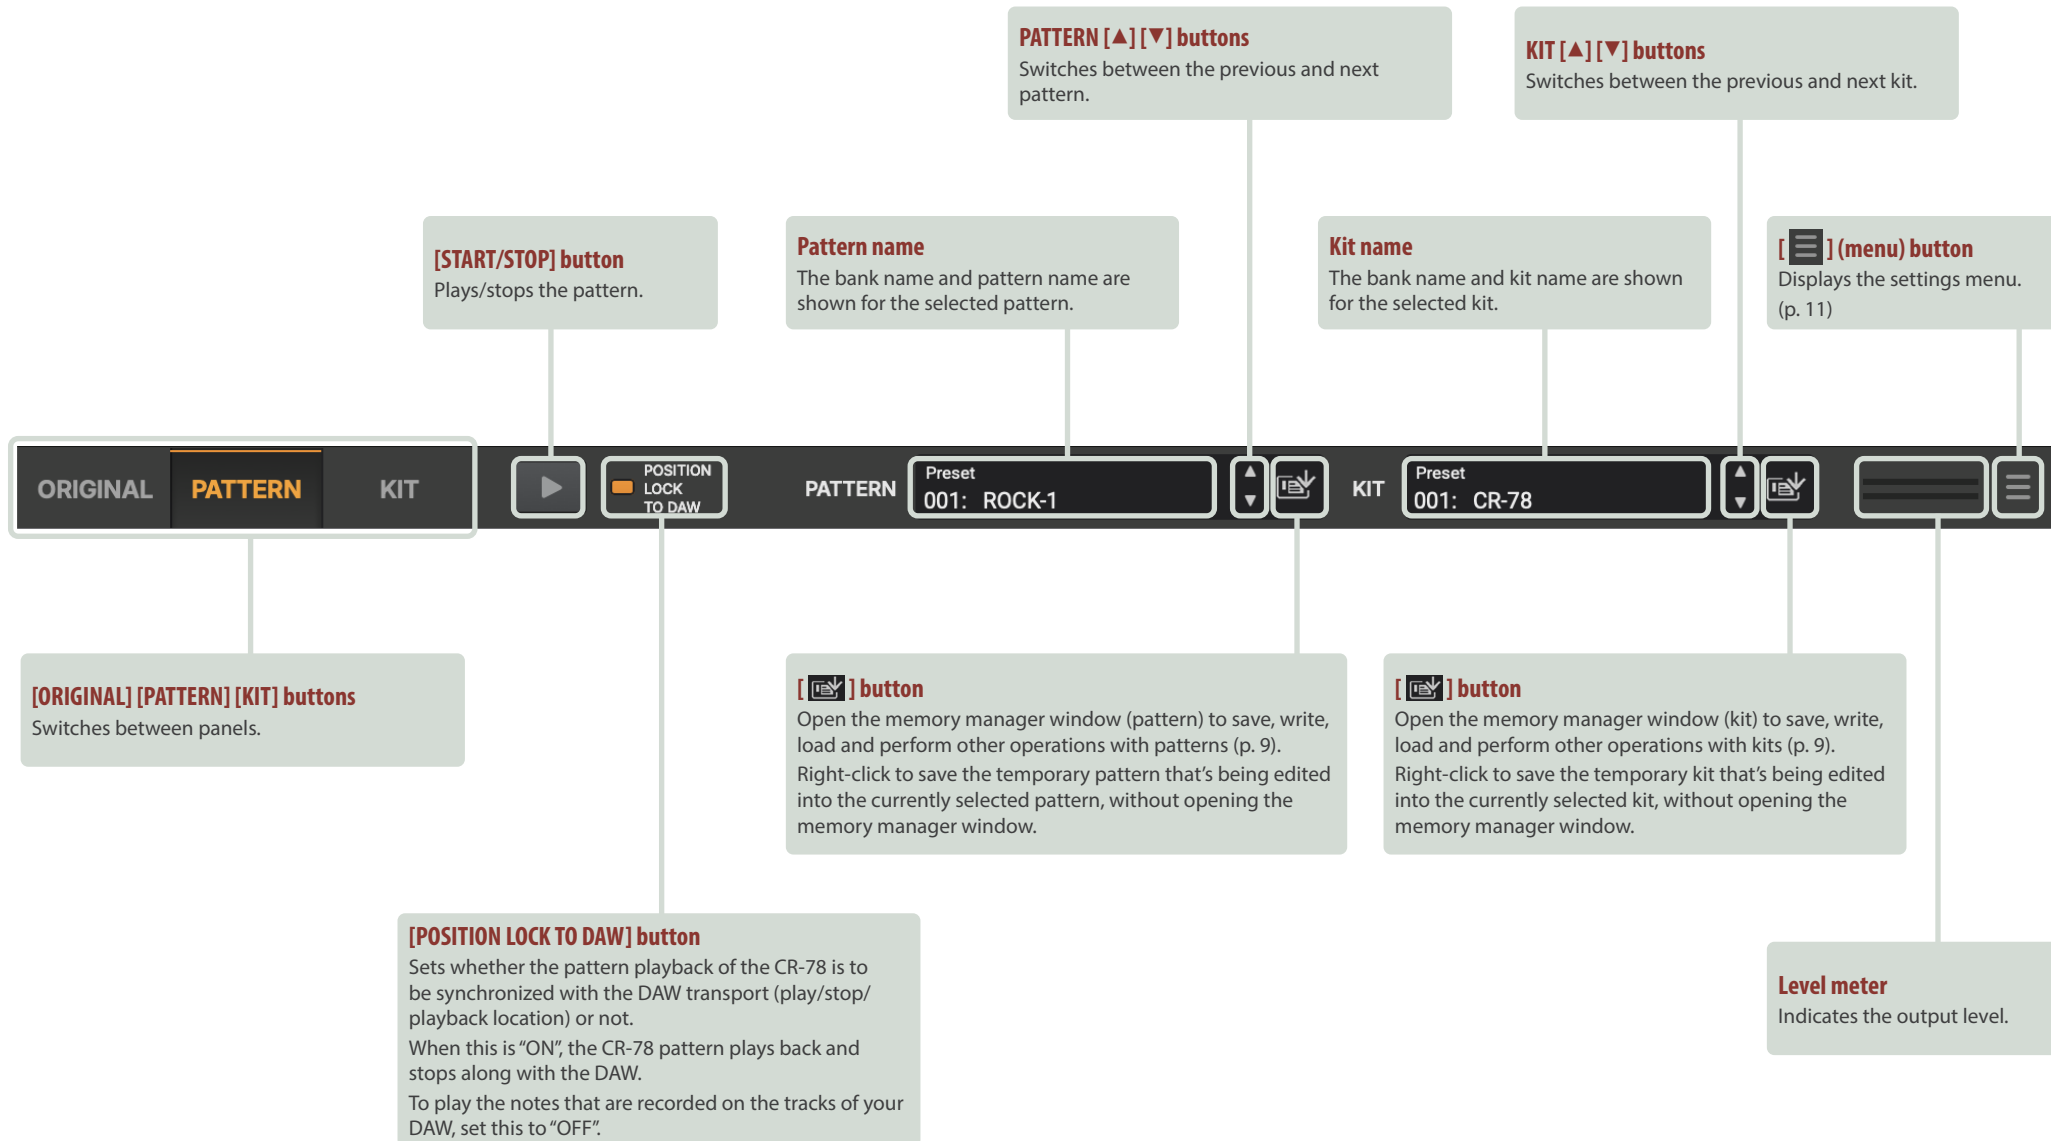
PATTERN [▲] [▼] buttons
Switches between the previous and next pattern.

KIT [▲] [▼] buttons
Switches between the previous and next kit.

[START/STOP] button
Plays/stops the pattern.

Pattern name
The bank name and pattern name are shown for the selected pattern.

Kit name
The bank name and kit name are shown for the selected kit.

[ ] (menu) button
Displays the settings menu. (p. 11)

ORIGINAL PATTERN KIT

POSITION LOCK TO DAW

PATTERN Preset 001: ROCK-1

KIT Preset 001: CR-78

[ORIGINAL] [PATTERN] [KIT] buttons
Switches between panels.

[ ] button
Open the memory manager window (pattern) to save, write, load and perform other operations with patterns (p. 9).
Right-click to save the temporary pattern that's being edited into the currently selected pattern, without opening the memory manager window.

[ ] button
Open the memory manager window (kit) to save, write, load and perform other operations with kits (p. 9).
Right-click to save the temporary kit that's being edited into the currently selected kit, without opening the memory manager window.

[POSITION LOCK TO DAW] button
Sets whether the pattern playback of the CR-78 is to be synchronized with the DAW transport (play/stop/playback location) or not.
When this is "ON", the CR-78 pattern plays back and stops along with the DAW.
To play the notes that are recorded on the tracks of your DAW, set this to "OFF".

Level meter
Indicates the output level.